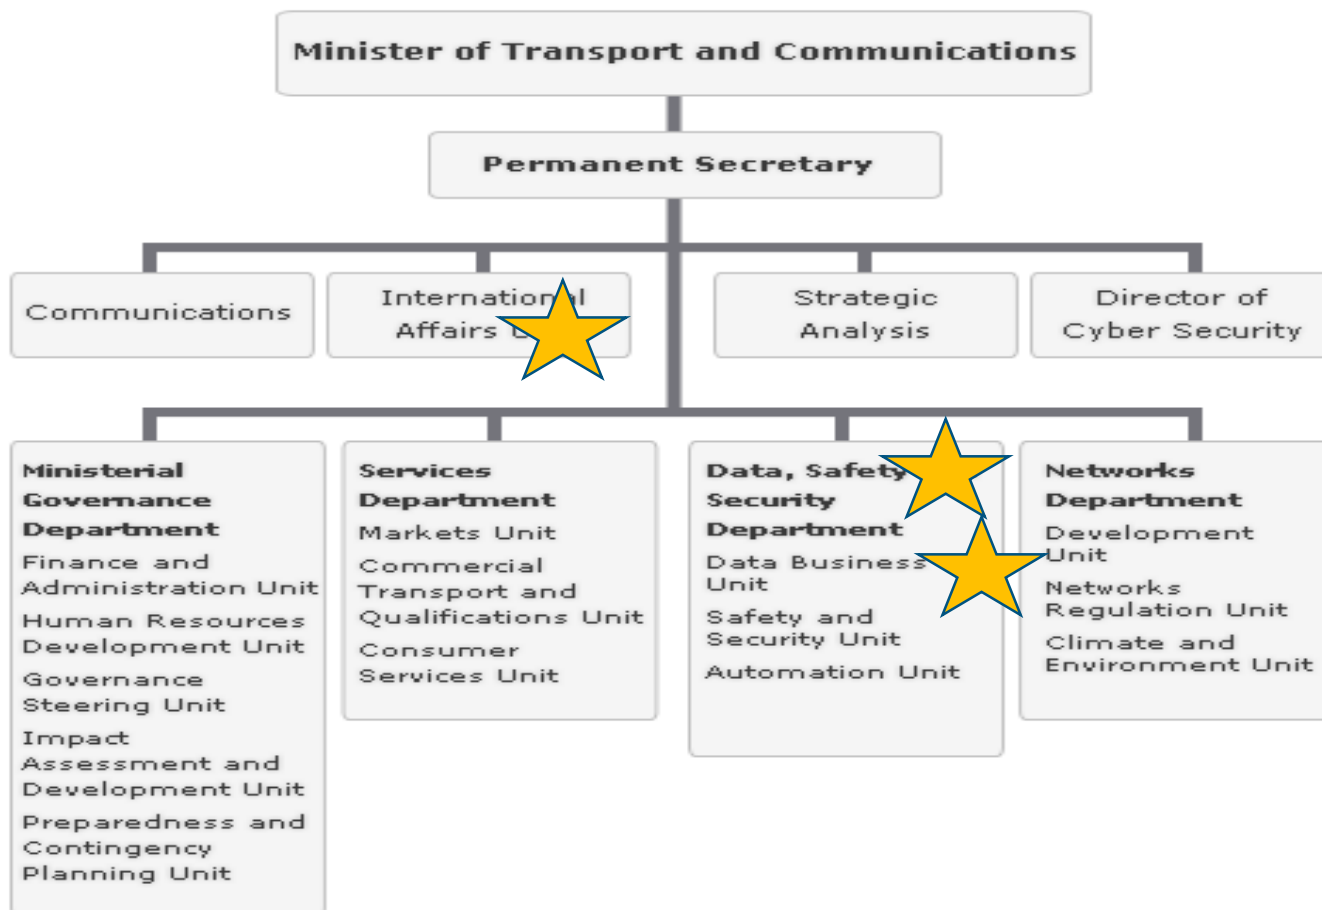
Minister of Transport and Communications

Permanent Secretary

Communications

Internation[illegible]l Affairs U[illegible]

Strategic Analysis

Director of Cyber Security

Ministerial Governance Department
Finance and Administration Unit
Human Resources Development Unit
Governance Steering Unit
Impact Assessment and Development Unit
Preparedness and Contingency Planning Unit

Services Department
Markets Unit
Commercial Transport and Qualifications Unit
Consumer Services Unit

Data, Safety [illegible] Security Department
Data Business Unit
Safety and Security Unit
Automation Unit

Networks Department
Development Unit
Networks Regulation Unit
Climate and Environment Unit